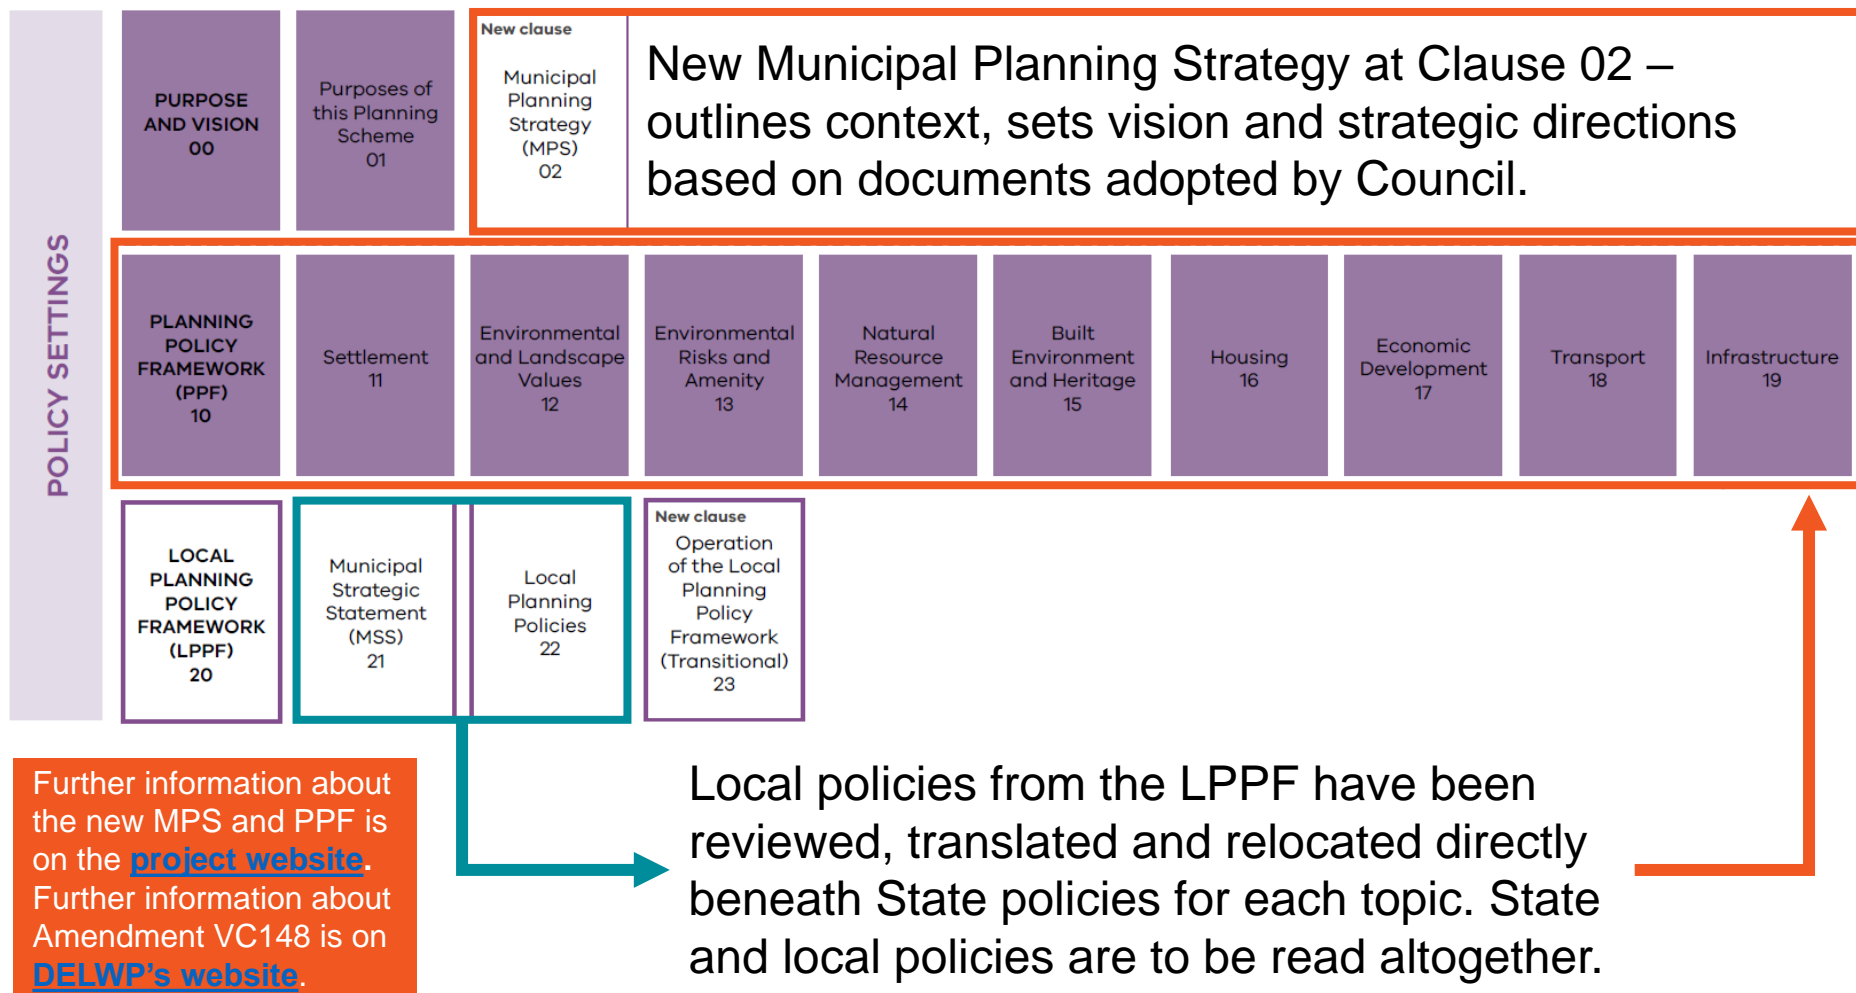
POLICY SETTINGS

PURPOSE AND VISION 00

Purposes of this Planning Scheme 01

New clause
Municipal Planning Strategy (MPS) 02

New Municipal Planning Strategy at Clause 02 – outlines context, sets vision and strategic directions based on documents adopted by Council.

PLANNING POLICY FRAMEWORK (PPF) 10

Settlement 11

Environmental and Landscape Values 12

Environmental Risks and Amenity 13

Natural Resource Management 14

Built Environment and Heritage 15

Housing 16

Economic Development 17

Transport 18

Infrastructure 19

LOCAL PLANNING POLICY FRAMEWORK (LPPF) 20

Municipal Strategic Statement (MSS) 21

Local Planning Policies 22

New clause
Operation of the Local Planning Policy Framework (Transitional) 23

Further information about the new MPS and PPF is on the project website. Further information about Amendment VC148 is on DELWP's website.

Local policies from the LPPF have been reviewed, translated and relocated directly beneath State policies for each topic. State and local policies are to be read altogether.